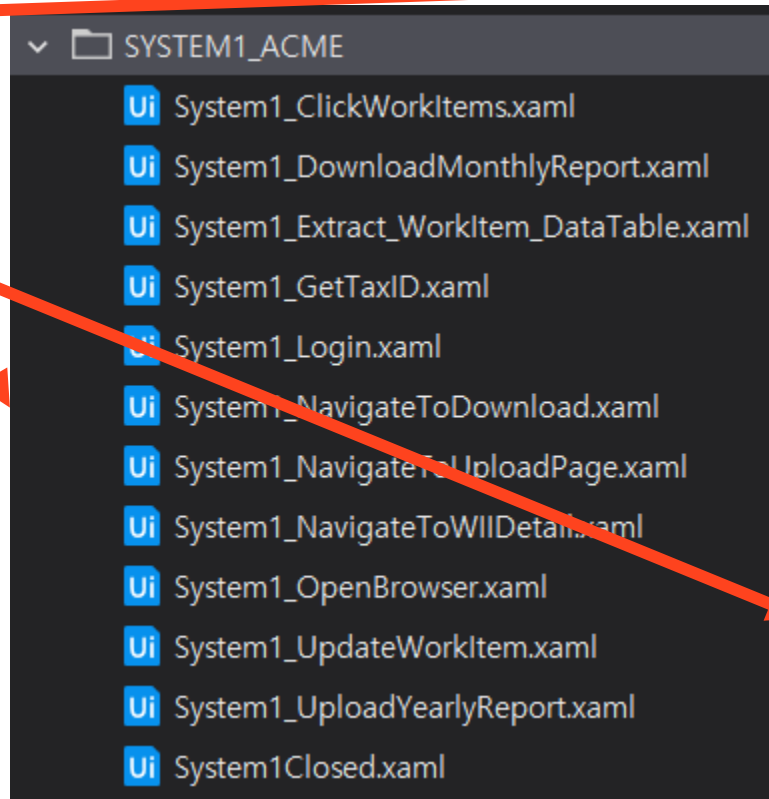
SYSTEM1_ACME

Ui System1_ClickWorkItems.xaml

Ui System1_DownloadMonthlyReport.xaml

Ui System1_Extract_WorkItem_DataTable.xaml

Ui System1_GetTaxID.xaml

Ui System1_Login.xaml

Ui System1_NavigateToDownload.xaml

Ui System1_NavigateToUploadPage.xaml

Ui System1_NavigateToWIIDetail.xaml

Ui System1_OpenBrowser.xaml

Ui System1_UpdateWorkItem.xaml

Ui System1_UploadYearlyReport.xaml

Ui System1Closed.xaml